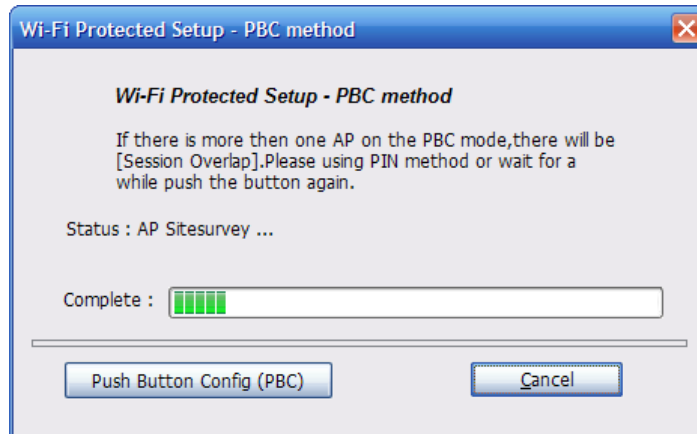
Wi-Fi Protected Setup - PBC method

Wi-Fi Protected Setup - PBC method

If there is more then one AP on the PBC mode,there will be [Session Overlap].Please using PIN method or wait for a while push the button again.

Status : AP Sitesurvey ...

Complete :

Push Button Config (PBC)

Cancel